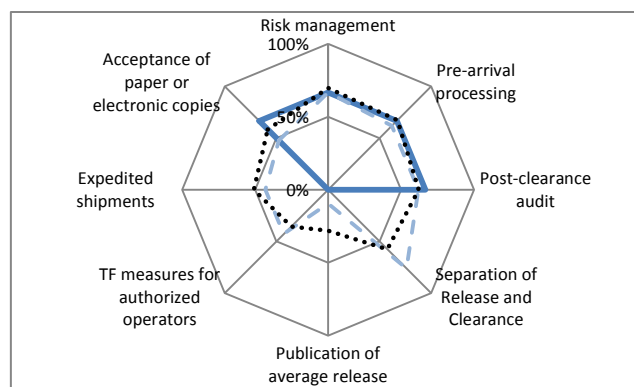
Risk management
100%
Pre-arrival processing
Acceptance of paper or electronic copies
50%
Expedited shipments
0%
Post-clearance audit
TF measures for authorized operators
Separation of Release and Clearance
Publication of average release